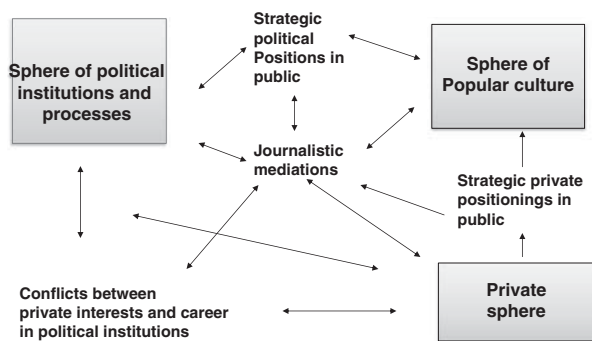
Sphere of political institutions and processes

Strategic political Positions in public

Sphere of Popular culture

Journalistic mediations

Strategic private positionings in public

Conflicts between private interests and career in political institutions

Private sphere